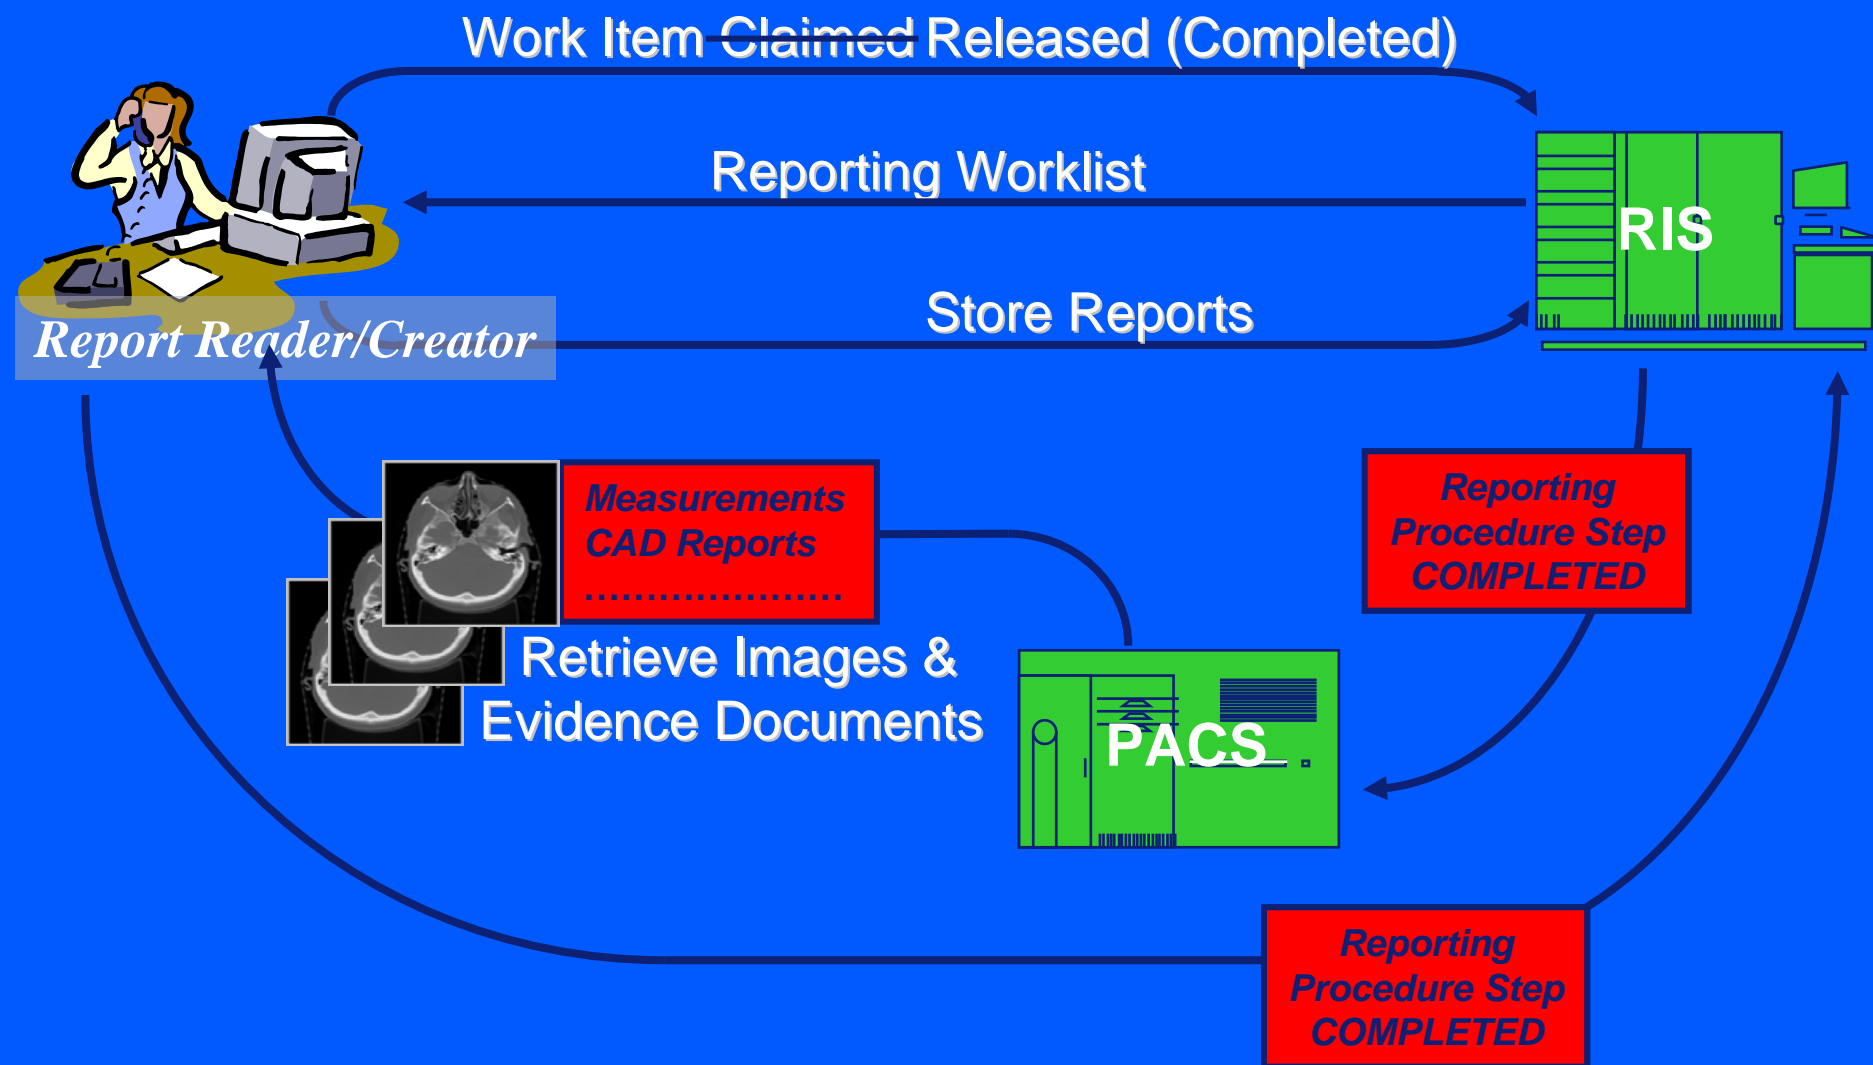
Work Item ~~Claimed~~ Released (Completed)

Reporting Worklist

RIS

Report Reader/Creator

Store Reports

Measurements
CAD Reports
......................

Reporting Procedure Step COMPLETED

Retrieve Images & Evidence Documents

PACS

Reporting Procedure Step COMPLETED